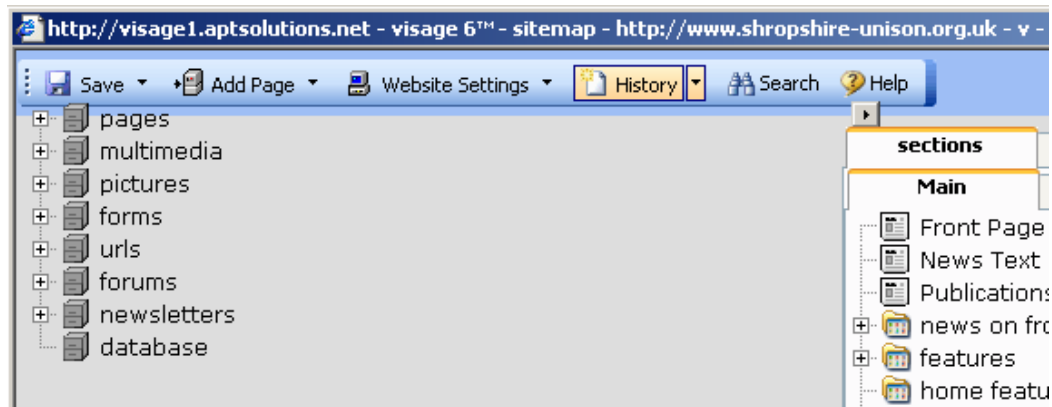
http://visage1.aptsolutions.net - visage 6™ - sitemap - http://www.shropshire-unison.org.uk - v -

Save ▾ Add Page ▾ Website Settings ▾ History ▾ Search Help

pages
multimedia
pictures
forms
urls
forums
newsletters
database

sections
Main
Front Page
News Text
Publications
news on fr
features
home featu